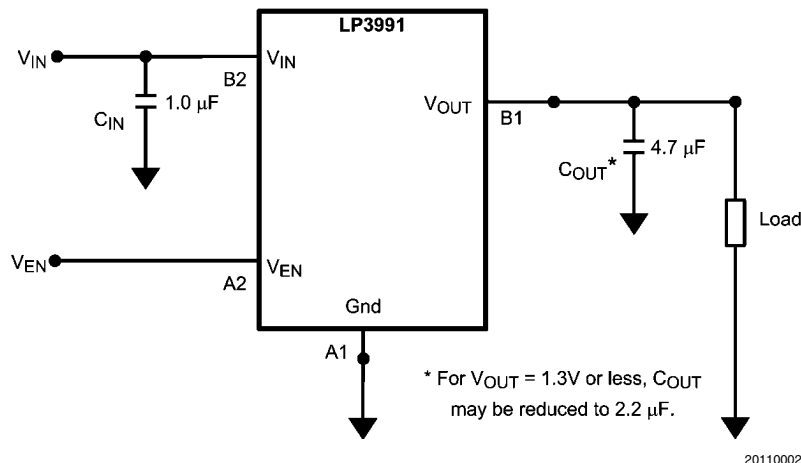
LP3991

$V_{IN}$

$V_{IN}$

B2

$C_{IN}$

1.0 µF

$V_{OUT}$

B1

$C_{OUT}$*

4.7 µF

Load

$V_{EN}$

$V_{EN}$

A2

Gnd

A1

* For $V_{OUT}$ = 1.3V or less, $C_{OUT}$ may be reduced to 2.2 µF.

20110002